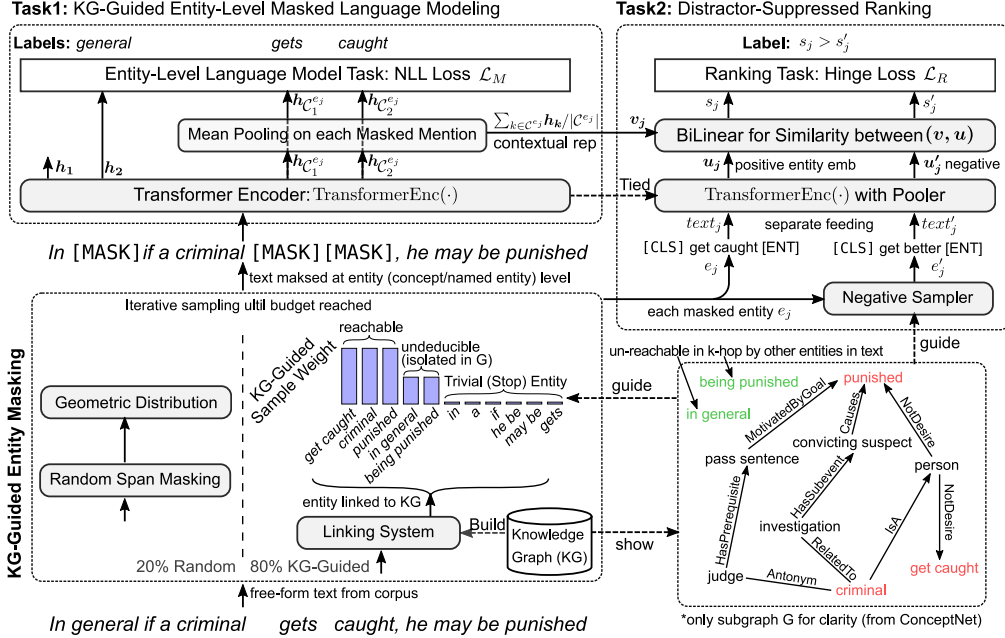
Task1: KG-Guided Entity-Level Masked Language Modeling

Task2: Distractor-Suppressed Ranking

Labels: general gets caught

Entity-Level Language Model Task: NLL Loss $\mathcal{L}_M$

$h_{\mathcal{C}_1^{e_j}}$ $h_{\mathcal{C}_2^{e_j}}$

Mean Pooling on each Masked Mention

$\sum_{k\in\mathcal{C}^{e_j}} h_k/|\mathcal{C}^{e_j}|$ contextual rep

$h_1$ $h_2$

$h_{\mathcal{C}_1^{e_j}}$ $h_{\mathcal{C}_2^{e_j}}$

Transformer Encoder: $\mathrm{TransformerEnc}(\cdot)$

Label: $s_j > s'_j$

Ranking Task: Hinge Loss $\mathcal{L}_R$

$s_j$ $s'_j$

$v_j$

BiLinear for Similarity between $(v, u)$

$u_j$ positive entity emb $u'_j$ negative

Tied

$\mathrm{TransformerEnc}(\cdot)$ with Pooler

$text_j$ separate feeding $text'_j$

[CLS] get caught [ENT] [CLS] get better [ENT]

$e_j$ $e'_j$

In [MASK] if a criminal [MASK][MASK], he may be punished

text maksed at entity (concept/named entity) level

Iterative sampling ultil budget reached

each masked entity $e_j$

Negative Sampler

guide

KG-Guided Entity Masking

reachable

undeducible (isolated in G)

KG-Guided Sample Weight

Trivial (Stop) Entity

get caught criminal punished in general being punished in a if he be may be gets

Geometric Distribution

Random Span Masking

entity linked to KG

Linking System

Build

Knowledge Graph (KG)

20% Random 80% KG-Guided

guide

show

un-reachable in k-hop by other entities in text

being punished

in general

punished

MotivatedByGoal

Causes

NotDesire

convicting suspect

pass sentence

person

HasSubevent

HasPrerequisite

NotDesire

investigation

RelatedTo

IsA

judge

Antonym

criminal

get caught

*only subgraph G for clarity (from ConceptNet)

free-form text from corpus

In general if a criminal gets caught, he may be punished